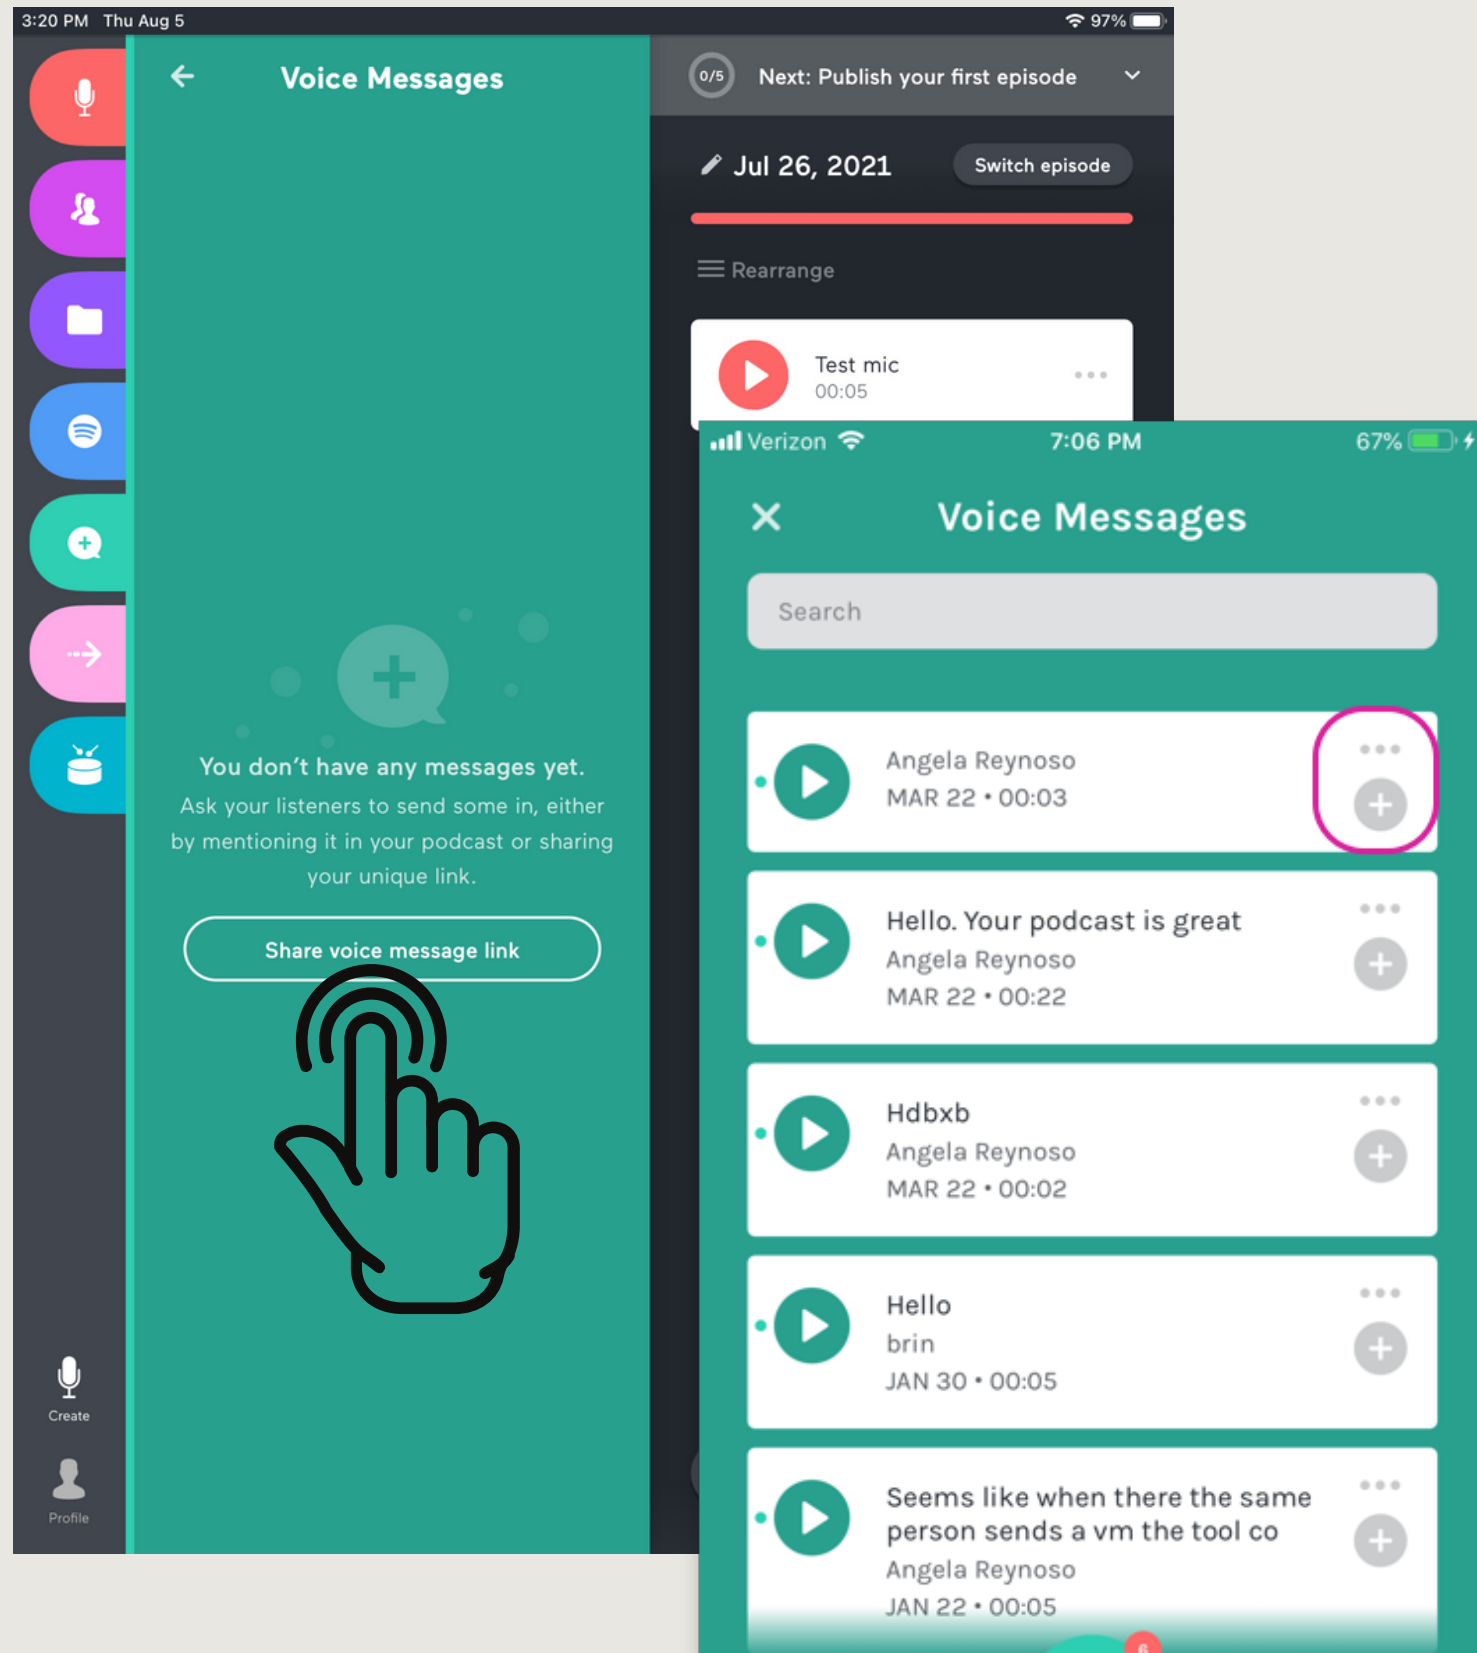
3:20 PM Thu Aug 5
97%

Voice Messages

0/5 Next: Publish your first episode

Jul 26, 2021
Switch episode

Rearrange

Test mic
00:05

You don't have any messages yet.
Ask your listeners to send some in, either by mentioning it in your podcast or sharing your unique link.

Share voice message link

Create

Profile

Verizon 7:06 PM 67%

Voice Messages

Search

Angela Reynoso
MAR 22 • 00:03

Hello. Your podcast is great
Angela Reynoso
MAR 22 • 00:22

Hdbxb
Angela Reynoso
MAR 22 • 00:02

Hello
brin
JAN 30 • 00:05

Seems like when there the same person sends a vm the tool co
Angela Reynoso
JAN 22 • 00:05